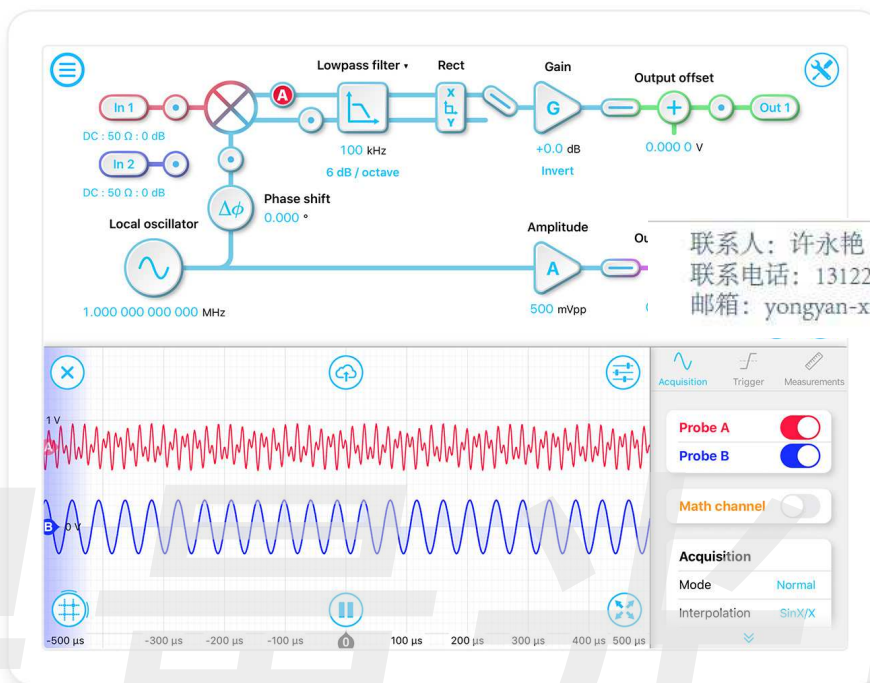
Lowpass filter ▾

Rect

Gain

Output offset

In 1

A

Out 1

DC : 50 Ω : 0 dB

In 2

DC : 50 Ω : 0 dB

100 kHz

6 dB / octave

+0.0 dB

Invert

0.000 0 V

Phase shift

0.000 °

Local oscillator

Amplitude

A

1.000 000 000 000 MHz

500 mVpp

联系人：许永艳
联系电话：13122
邮箱：yongyan-x

Acquisition

Trigger

Measurements

1 V

0 V

Probe A

Probe B

Math channel

Acquisition

Mode

Normal

Interpolation

SinX/X

-500 µs

-300 µs

-200 µs

-100 µs

0

100 µs

200 µs

300 µs

400 µs

500 µs